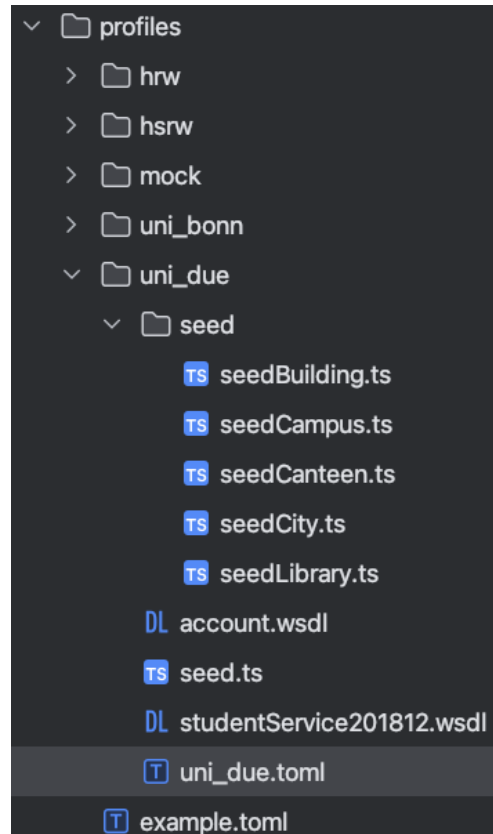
profiles
hrw
hsrw
mock
uni_bonn
uni_due
seed
TS seedBuilding.ts
TS seedCampus.ts
TS seedCanteen.ts
TS seedCity.ts
TS seedLibrary.ts
DL account.wsdl
TS seed.ts
DL studentService201812.wsdl
T uni_due.toml
T example.toml